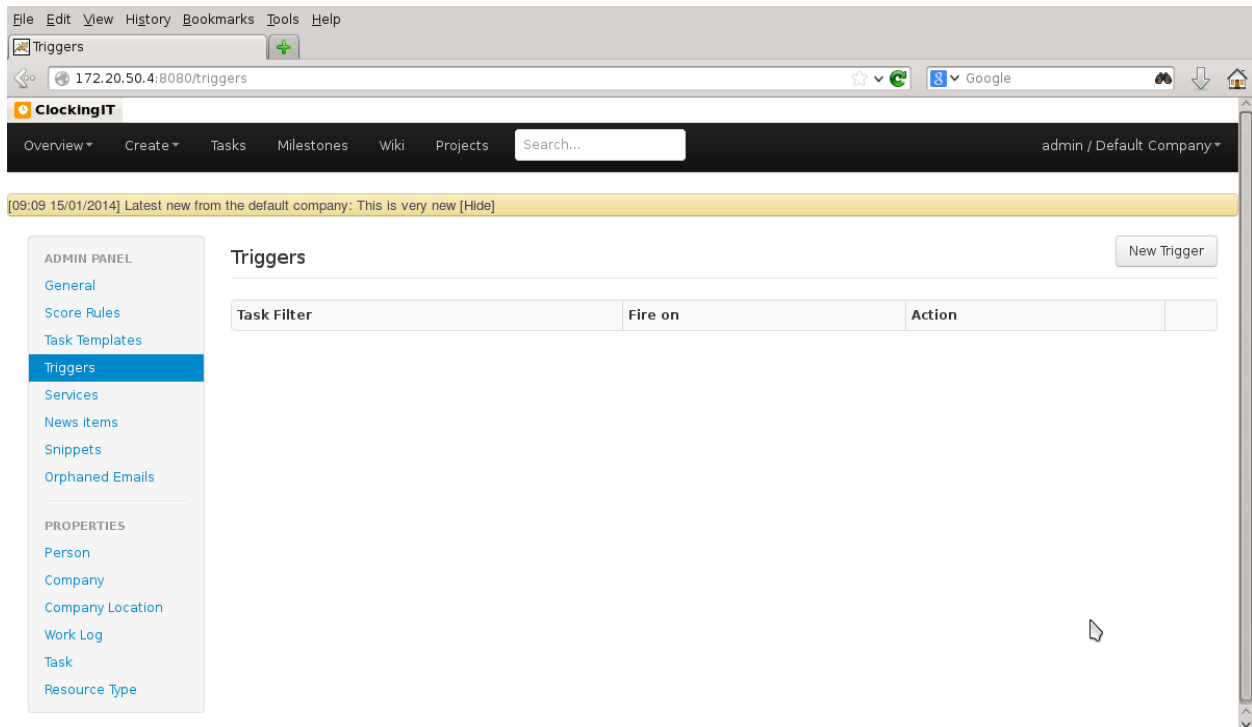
File Edit View History Bookmarks Tools Help

Triggers

172.20.50.4:8080/triggers

Google

ClockingIT

Overview Create Tasks Milestones Wiki Projects Search... admin / Default Company

[09:09 15/01/2014] Latest new from the default company: This is very new [Hide]

ADMIN PANEL
General
Score Rules
Task Templates
Triggers
Services
News items
Snippets
Orphaned Emails

PROPERTIES
Person
Company
Company Location
Work Log
Task
Resource Type

Triggers

New Trigger

| Task Filter | Fire on | Action | |
|---|---|---|---|